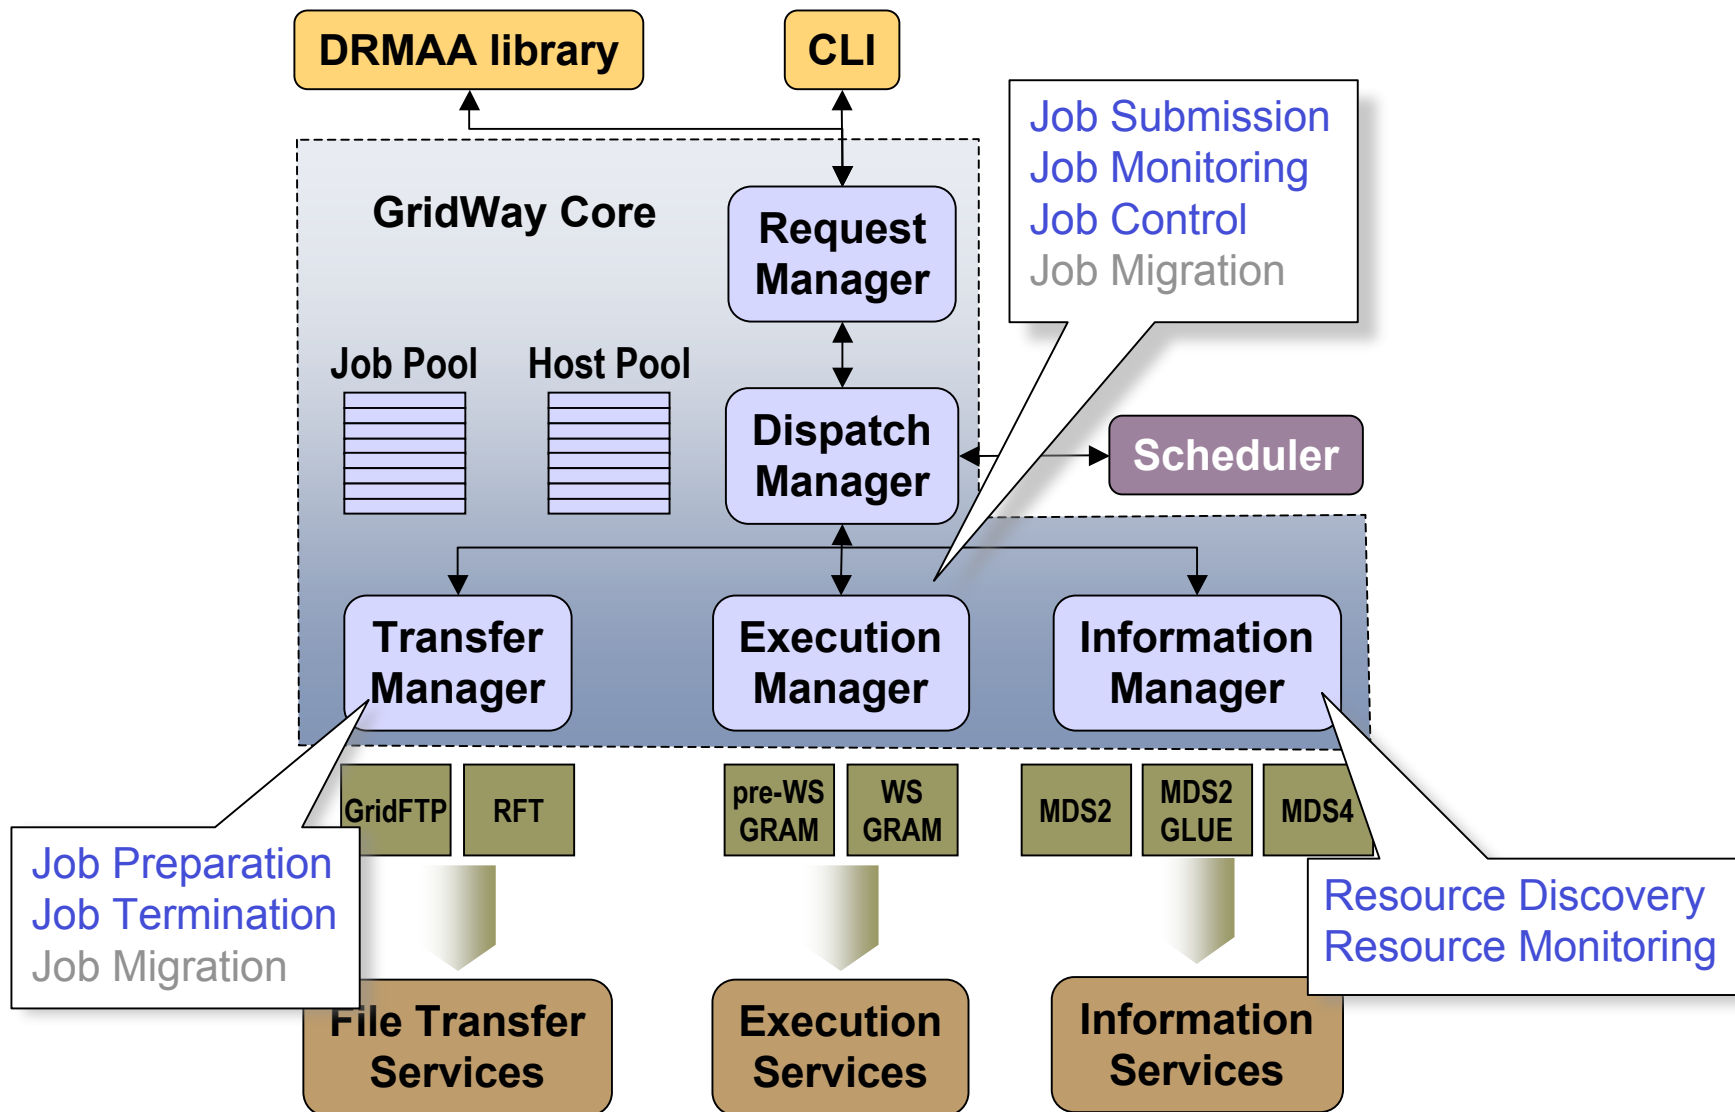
DRMAA library

CLI

GridWay Core

Request Manager

Job Submission
Job Monitoring
Job Control
Job Migration

Job Pool

Host Pool

Dispatch Manager

Scheduler

Transfer Manager

Execution Manager

Information Manager

GridFTP

RFT

pre-WS GRAM

WS GRAM

MDS2

MDS2 GLUE

MDS4

Job Preparation
Job Termination
Job Migration

Resource Discovery
Resource Monitoring

File Transfer Services

Execution Services

Information Services